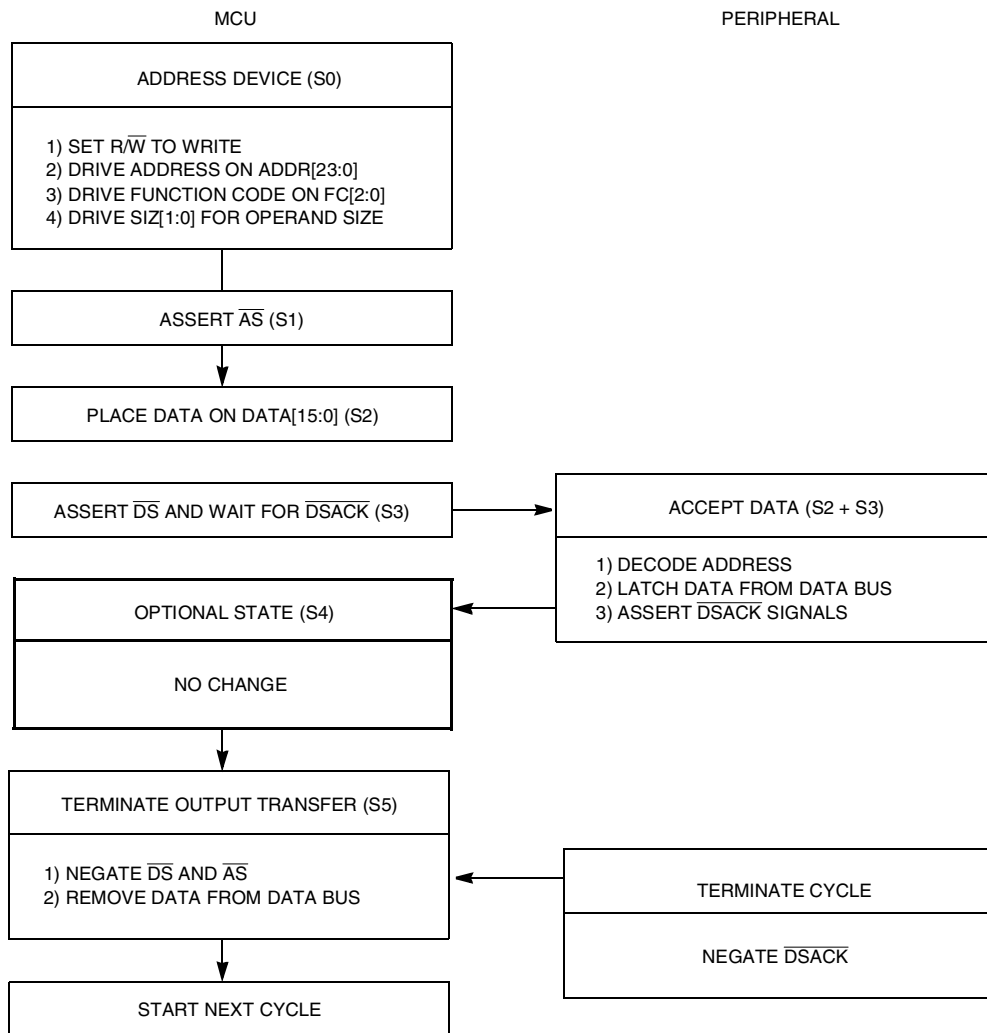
MCU

PERIPHERAL

ADDRESS DEVICE (S0)

1) SET R/$\overline{W}$ TO WRITE
2) DRIVE ADDRESS ON ADDR[23:0]
3) DRIVE FUNCTION CODE ON FC[2:0]
4) DRIVE SIZ[1:0] FOR OPERAND SIZE

ASSERT $\overline{AS}$ (S1)

PLACE DATA ON DATA[15:0] (S2)

ASSERT $\overline{DS}$ AND WAIT FOR $\overline{DSACK}$ (S3)

ACCEPT DATA (S2 + S3)

1) DECODE ADDRESS
2) LATCH DATA FROM DATA BUS
3) ASSERT $\overline{DSACK}$ SIGNALS

OPTIONAL STATE (S4)

NO CHANGE

TERMINATE OUTPUT TRANSFER (S5)

1) NEGATE $\overline{DS}$ AND $\overline{AS}$
2) REMOVE DATA FROM DATA BUS

TERMINATE CYCLE

NEGATE $\overline{DSACK}$

START NEXT CYCLE